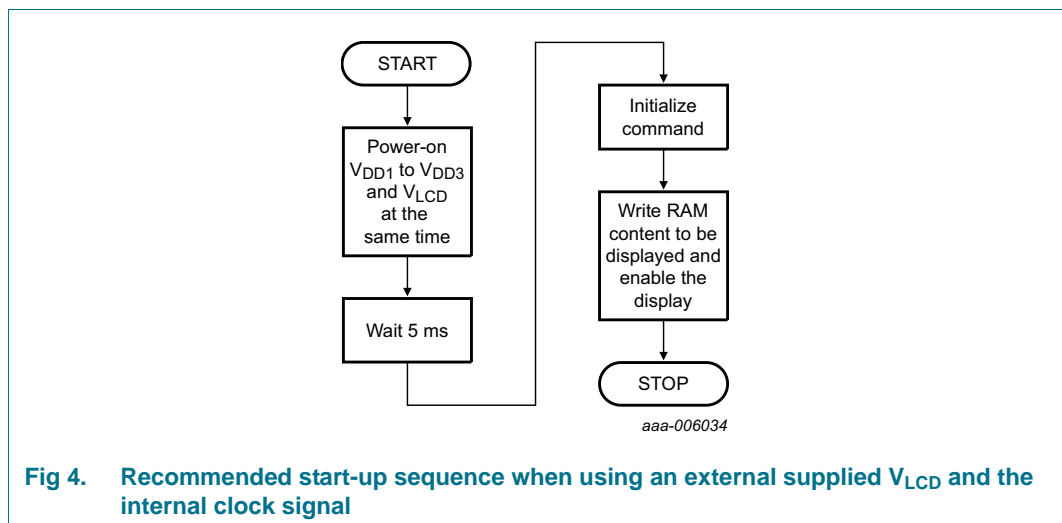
START

Power-on $V_{DD1}$ to $V_{DD3}$ and $V_{LCD}$ at the same time

Wait 5 ms

Initialize command

Write RAM content to be displayed and enable the display

STOP

aaa-006034

Fig 4. Recommended start-up sequence when using an external supplied $V_{LCD}$ and the internal clock signal